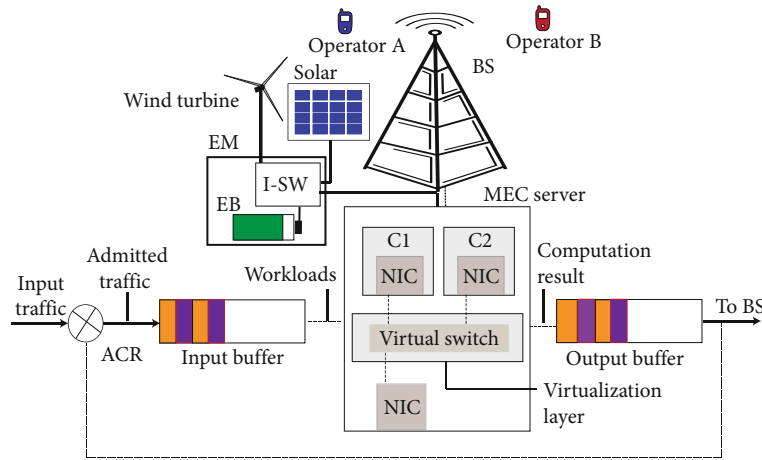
Operator A

Operator B

BS

Solar

Wind turbine

EM

I-SW

EB

MEC server

C1

C2

NIC

NIC

Admitted traffic

Computation result

Input traffic

Workloads

To BS

Virtual switch

ACR

Input buffer

Output buffer

Virtualization layer

NIC